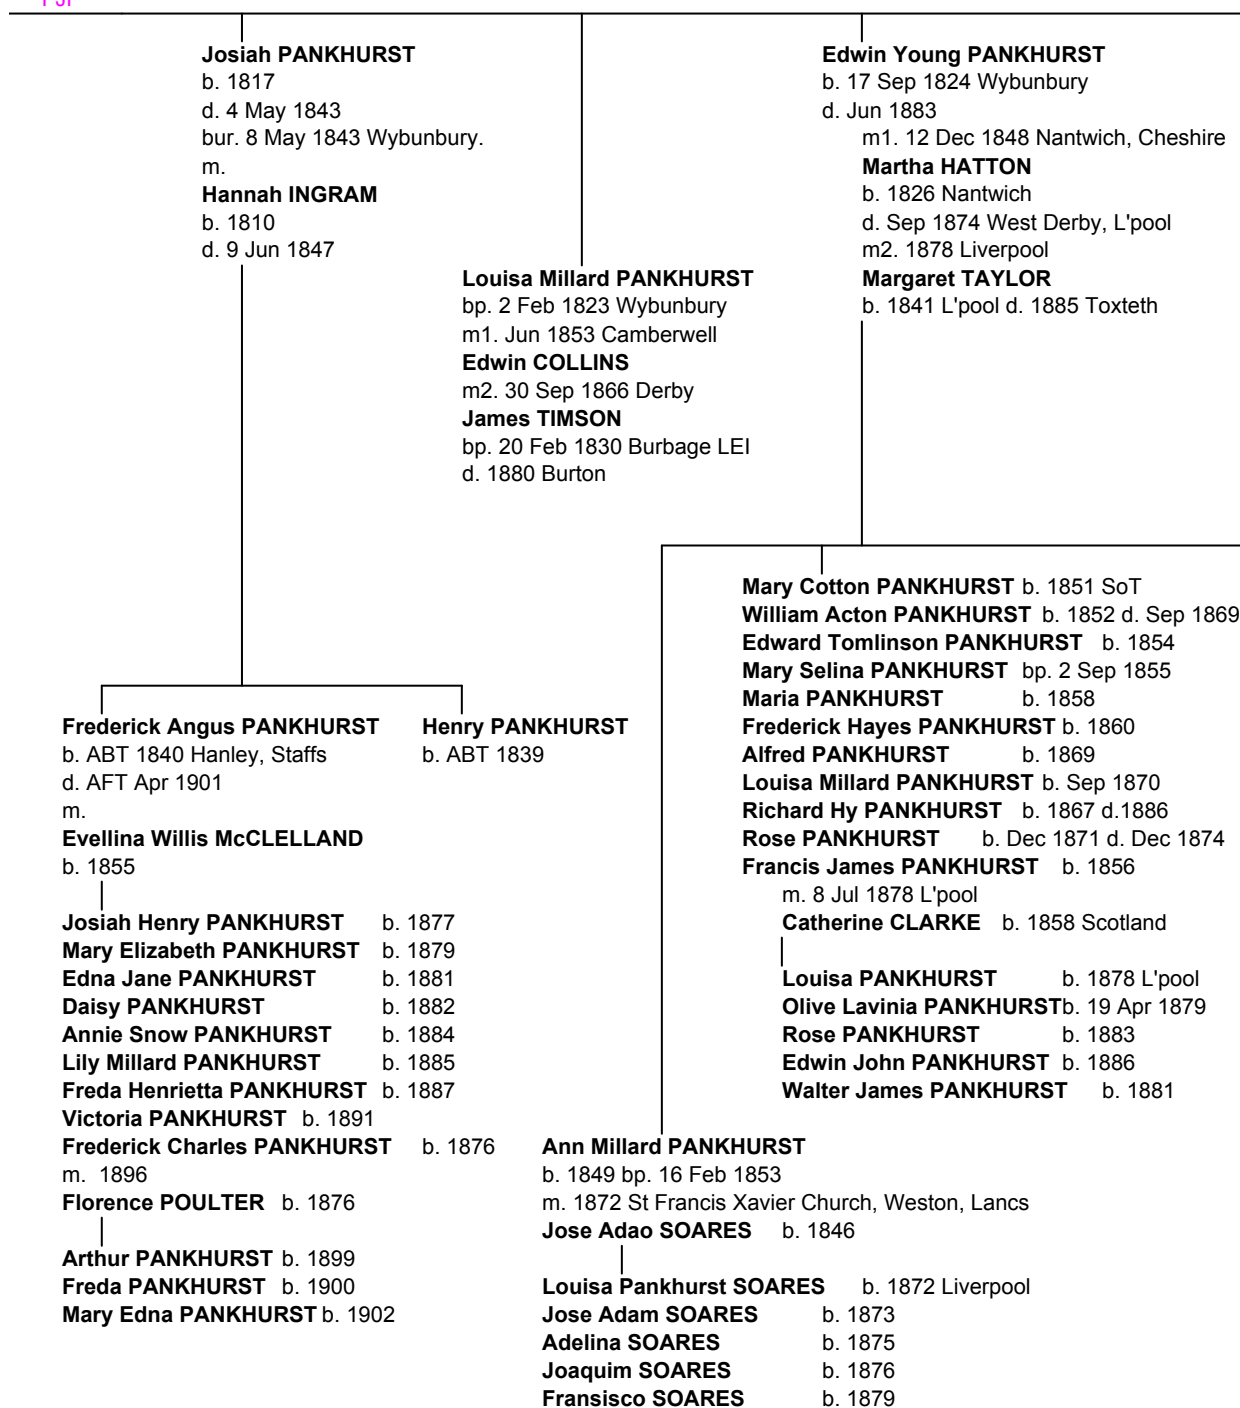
P3

Josiah PANKHURST
b. 1817
d. 4 May 1843
bur. 8 May 1843 Wybunbury.
m.
Hannah INGRAM
b. 1810
d. 9 Jun 1847

Louisa Millard PANKHURST
bp. 2 Feb 1823 Wybunbury
m1. Jun 1853 Camberwell
Edwin COLLINS
m2. 30 Sep 1866 Derby
James TIMSON
bp. 20 Feb 1830 Burbage LEI
d. 1880 Burton

Edwin Young PANKHURST
b. 17 Sep 1824 Wybunbury
d. Jun 1883
m1. 12 Dec 1848 Nantwich, Cheshire
Martha HATTON
b. 1826 Nantwich
d. Sep 1874 West Derby, L'pool
m2. 1878 Liverpool
Margaret TAYLOR
b. 1841 L'pool d. 1885 Toxteth

Mary Cotton PANKHURST b. 1851 SoT
William Acton PANKHURST b. 1852 d. Sep 1869
Edward Tomlinson PANKHURST b. 1854
Mary Selina PANKHURST bp. 2 Sep 1855
Maria PANKHURST b. 1858
Frederick Hayes PANKHURST b. 1860
Alfred PANKHURST b. 1869
Louisa Millard PANKHURST b. Sep 1870
Richard Hy PANKHURST b. 1867 d.1886
Rose PANKHURST b. Dec 1871 d. Dec 1874
Francis James PANKHURST b. 1856
m. 8 Jul 1878 L'pool
Catherine CLARKE b. 1858 Scotland

Louisa PANKHURST b. 1878 L'pool
Olive Lavinia PANKHURST b. 19 Apr 1879
Rose PANKHURST b. 1883
Edwin John PANKHURST b. 1886
Walter James PANKHURST b. 1881

Frederick Angus PANKHURST
b. ABT 1840 Hanley, Staffs
d. AFT Apr 1901
m.
Evellina Willis McCLELLAND
b. 1855

Henry PANKHURST
b. ABT 1839

Josiah Henry PANKHURST b. 1877
Mary Elizabeth PANKHURST b. 1879
Edna Jane PANKHURST b. 1881
Daisy PANKHURST b. 1882
Annie Snow PANKHURST b. 1884
Lily Millard PANKHURST b. 1885
Freda Henrietta PANKHURST b. 1887
Victoria PANKHURST b. 1891
Frederick Charles PANKHURST b. 1876
m. 1896
Florence POULTER b. 1876

Arthur PANKHURST b. 1899
Freda PANKHURST b. 1900
Mary Edna PANKHURST b. 1902

Ann Millard PANKHURST
b. 1849 bp. 16 Feb 1853
m. 1872 St Francis Xavier Church, Weston, Lancs
Jose Adao SOARES b. 1846

Louisa Pankhurst SOARES b. 1872 Liverpool
Jose Adam SOARES b. 1873
Adelina SOARES b. 1875
Joaquim SOARES b. 1876
Fransisco SOARES b. 1879